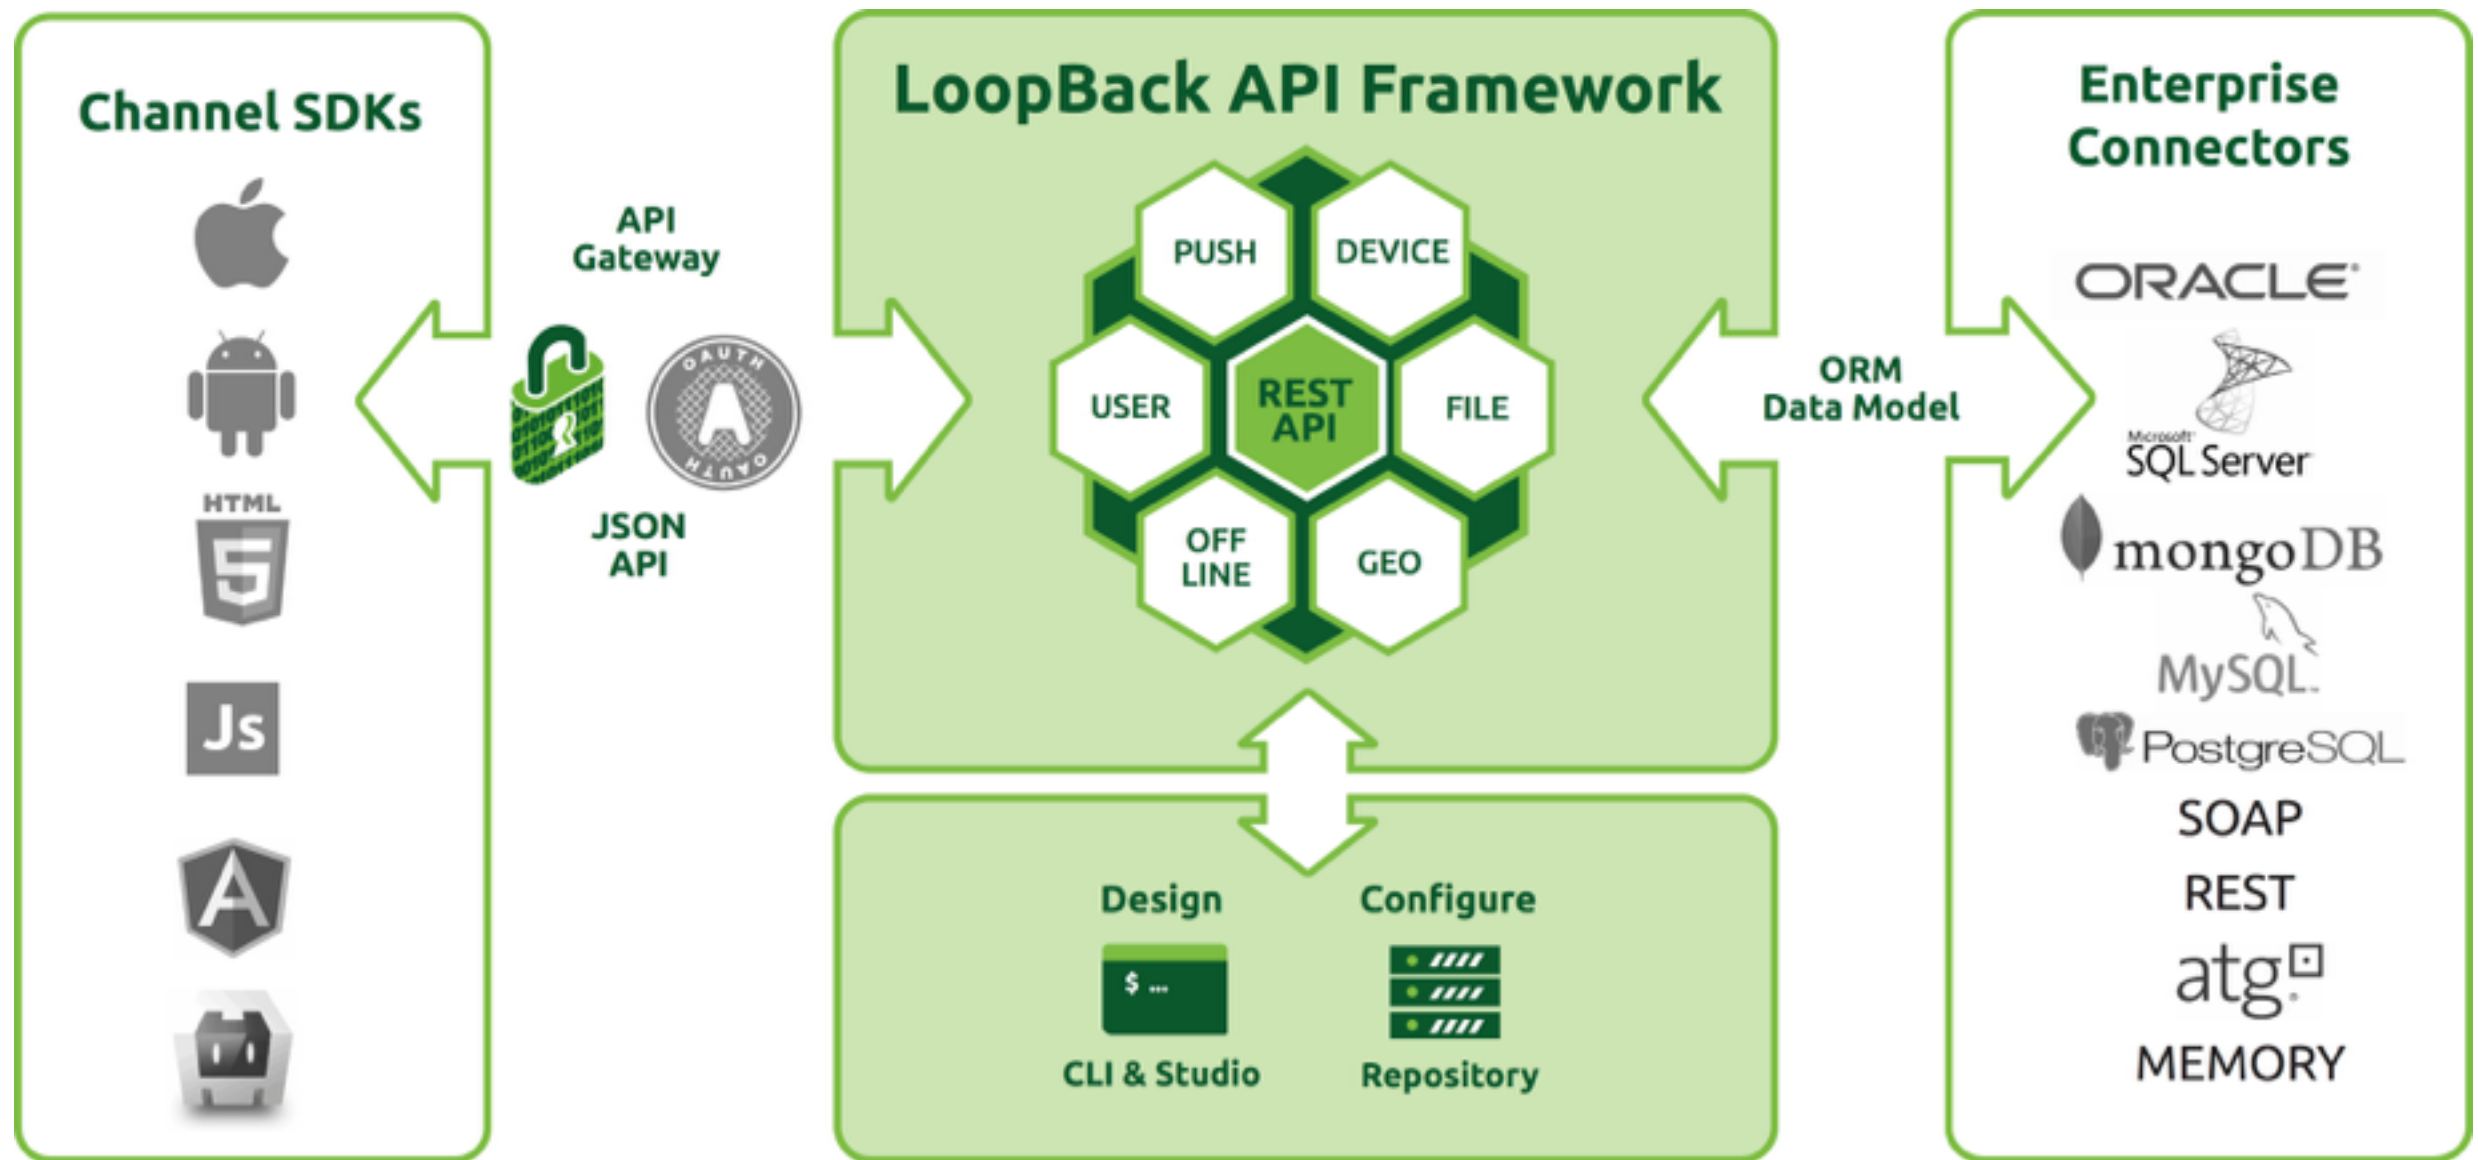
Channel SDKs

HTML
5
Js
A

API Gateway

OAUTH
A
OAUTH

JSON API

LoopBack API Framework

PUSH
DEVICE
USER
REST API
FILE
OFF LINE
GEO

Design
$ ...
CLI & Studio

Configure
Repository

ORM Data Model

Enterprise Connectors

ORACLE
Microsoft SQL Server
mongoDB
MySQL
PostgreSQL
SOAP
REST
atg
MEMORY